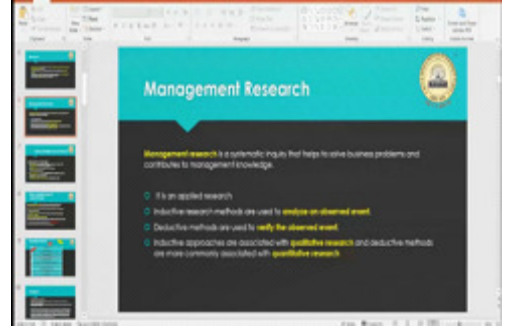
Management Research

Management research is a systematic inquiry that helps to solve business problems and contributes to management knowledge.

It is an applied research.

Inductive research methods are used to analyze an observed event.

Deductive methods are used to verify the observed event.

Inductive approaches are associated with qualitative research and deductive methods are more commonly associated with quantitative research.